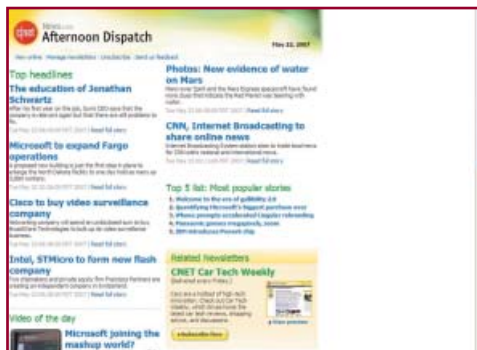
cnet News.com Afternoon Dispatch

May 22, 2007

View online | Manage newsletters | Unsubscribe | Send us feedback

Top headlines

The education of Jonathan Schwartz

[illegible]

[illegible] | Read full story

Microsoft to expand Fargo operations

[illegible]

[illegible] | Read full story

Cisco to buy video surveillance company

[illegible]

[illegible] | Read full story

Intel, STMicro to form new flash company

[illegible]

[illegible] | Read full story

Video of the day

Microsoft joining the mashup world?

Photos: New evidence of water on Mars

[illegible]

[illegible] | Read full story

CNN, Internet Broadcasting to share online news

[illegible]

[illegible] | Read full story

Top 5 list: Most popular stories

1. Welcome to the era of gaBBBlt 2.0
2. Quantifying Microsoft's biggest purchase ever
3. iPhone prompts accelerated Cingular rebranding
4. Panasonic gamers bluggetmob, moan
5. IBM introduces Power6 chip

Related Newsletters

CNET Car Tech Weekly

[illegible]

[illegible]

Subscribe Now

View preview